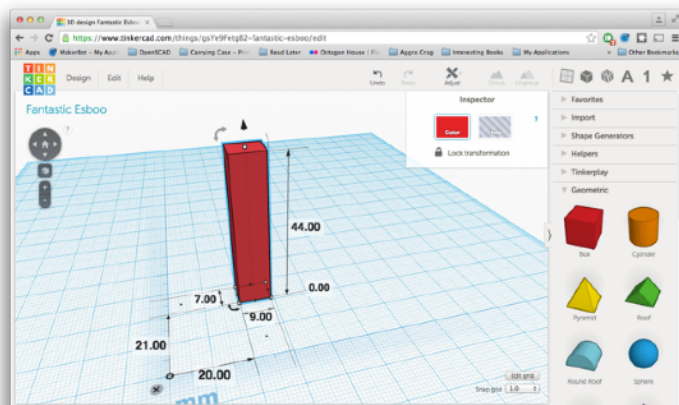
3D design Fantastic Esboo

https://www.tinkercad.com/things/gsYe9Fetg82-fantastic-esboo/edit

Apps MakerBot – My Appl OpenSCAD Carrying Case – Prin Read Later Octagon House | Fl Appro Crag Interesting Books My Applications Other Bookmarks

TIN KER CAD Design Edit Help

Undo Redo Adjust Group Ungroup

A 1

Fantastic Esboo

Inspector

Color

Lock transformation

Favorites
Import
Shape Generators
Helpers
Tinkerplay
Geometric

Box Cylinder
Pyramid Roof
Round Roof Sphere

44.00
0.00
7.00
9.00
21.00
20.00

Edit grid
Snap grid 1.0

mm